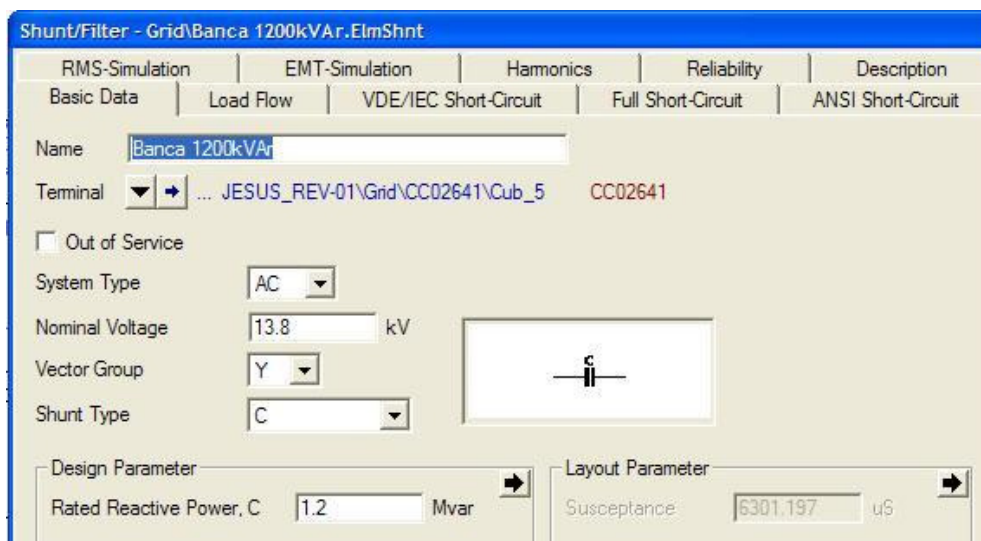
Shunt/Filter - Grid\Banca 1200kVAr.ElmShnt

RMS-Simulation | EMT-Simulation | Harmonics | Reliability | Description
Basic Data | Load Flow | VDE/IEC Short-Circuit | Full Short-Circuit | ANSI Short-Circuit

Name Banca 1200kVAr

Terminal ... JESUS_REV-01\Grid\CC02641\Cub_5 CC02641

Out of Service

System Type AC

Nominal Voltage 13.8 kV

Vector Group Y

Shunt Type C

C

Design Parameter

Rated Reactive Power, C 1.2 Mvar

Layout Parameter

Susceptance 6301.197 uS